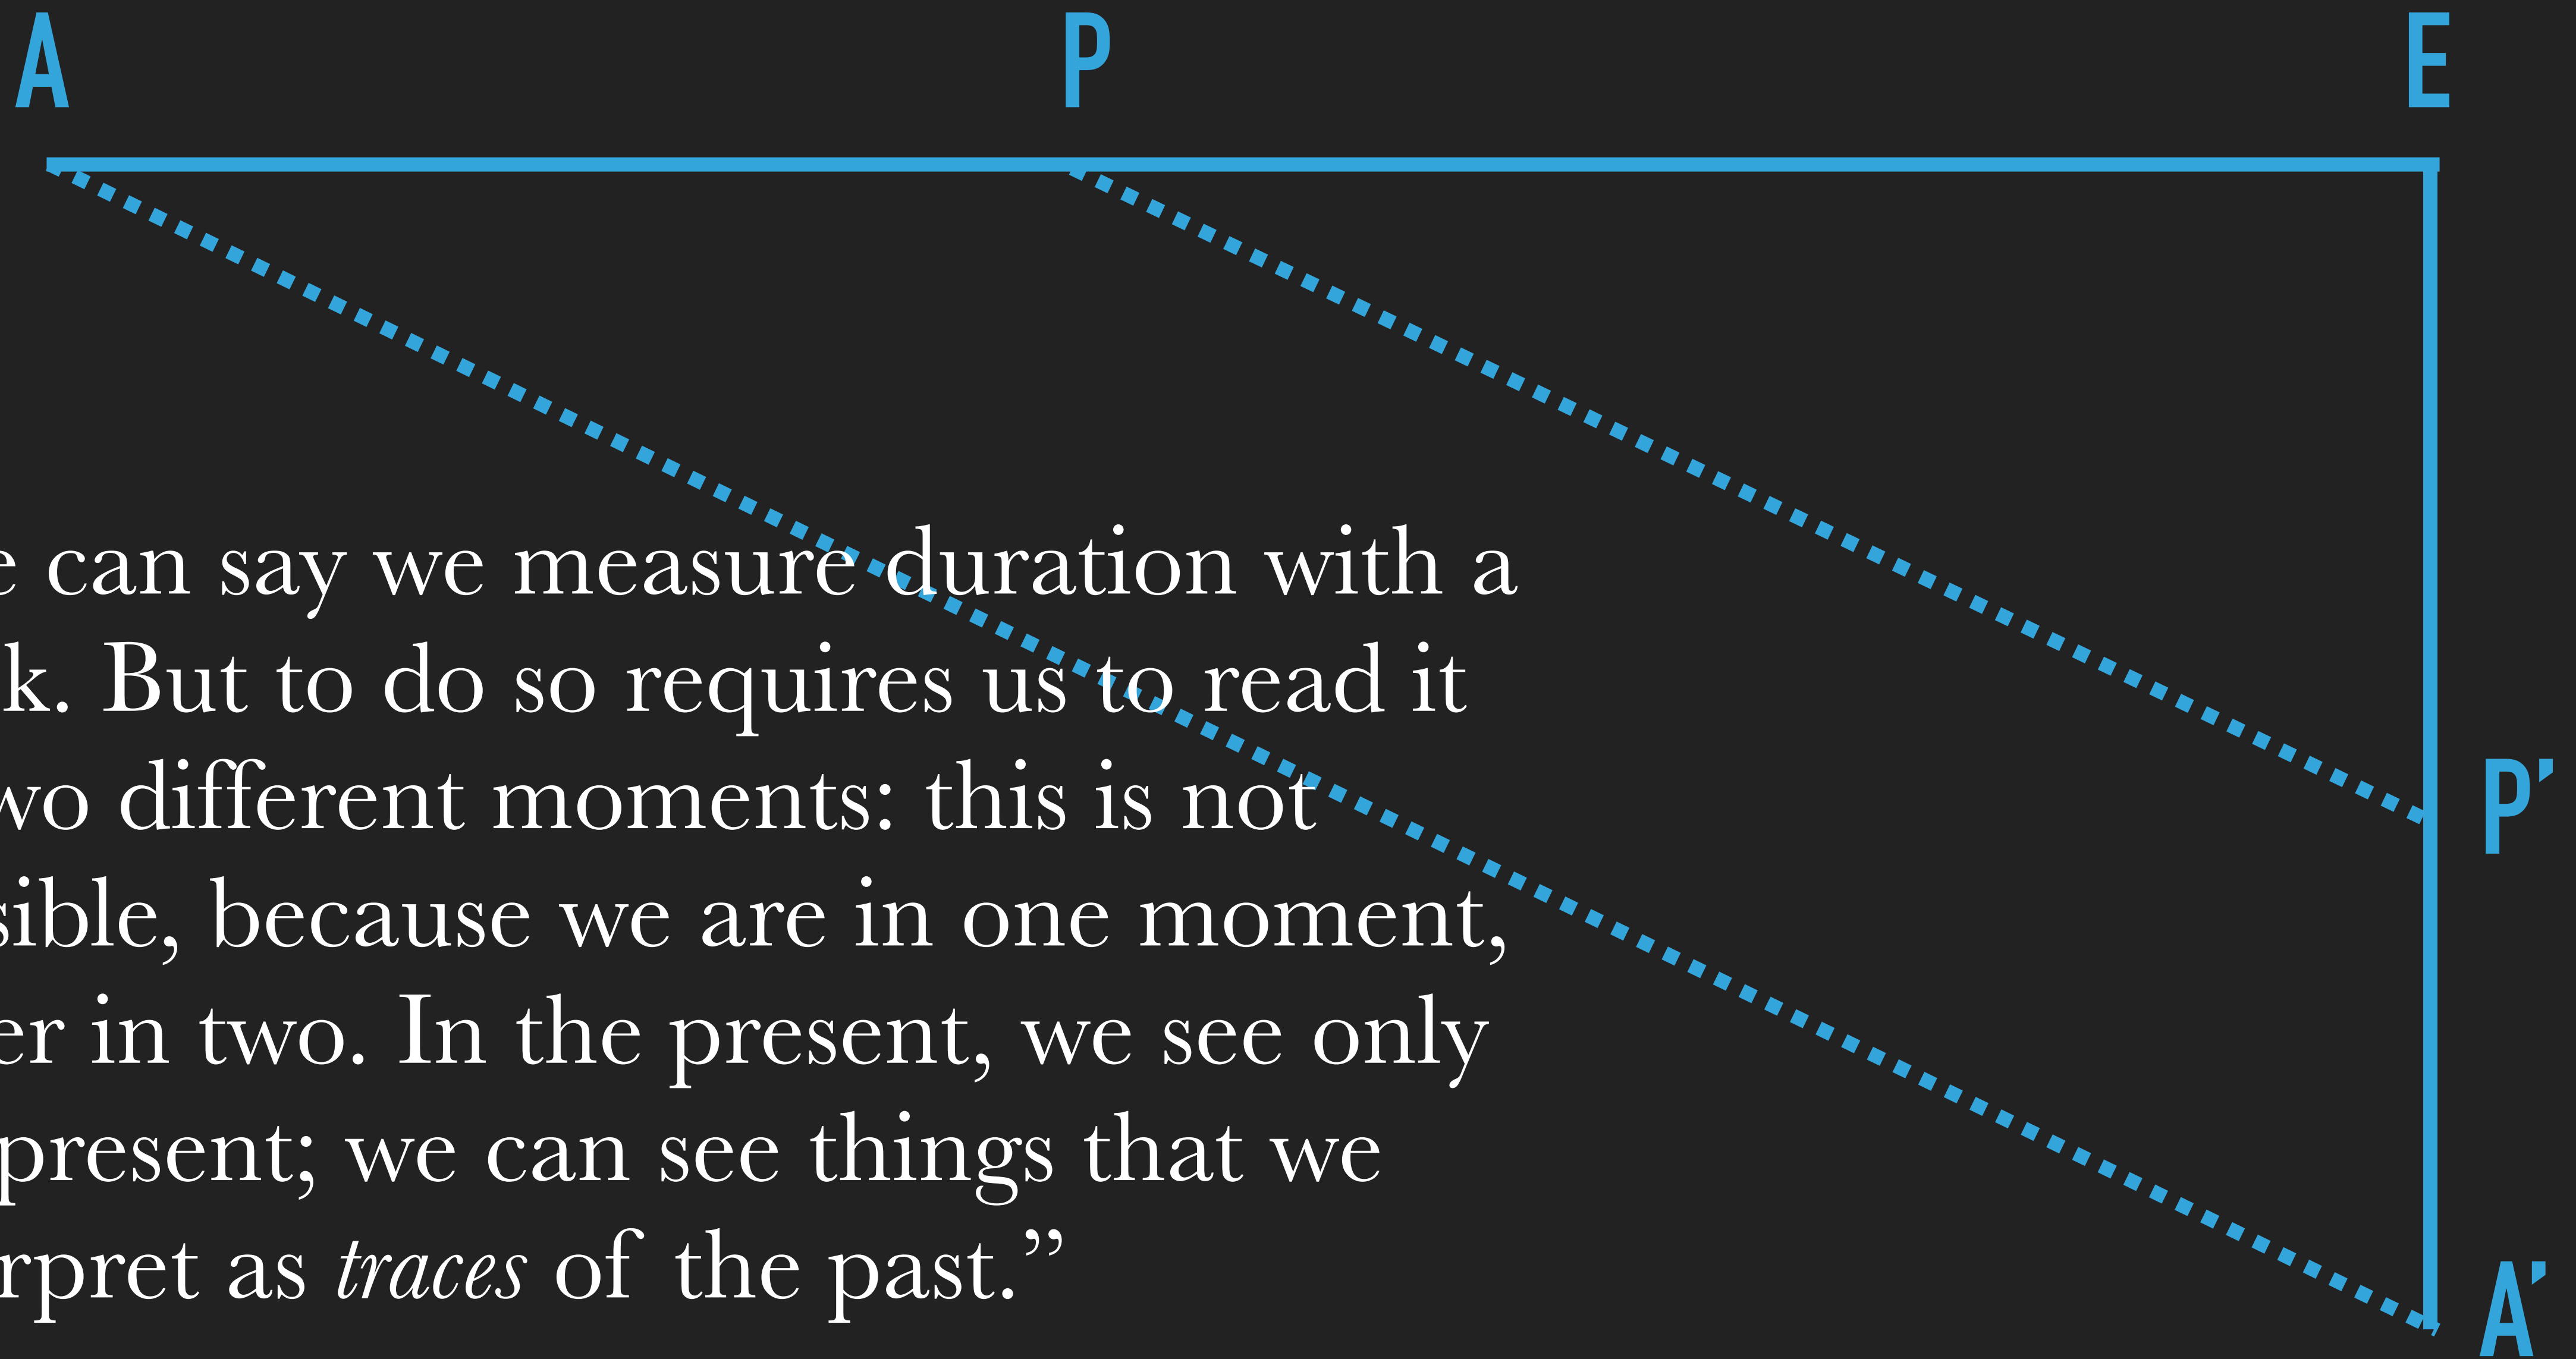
A P E

P'

A'

e can say we measure duration with a k. But to do so requires us to read it wo different moments: this is not sible, because we are in one moment, er in two. In the present, we see only present; we can see things that we rpret as *traces* of the past."